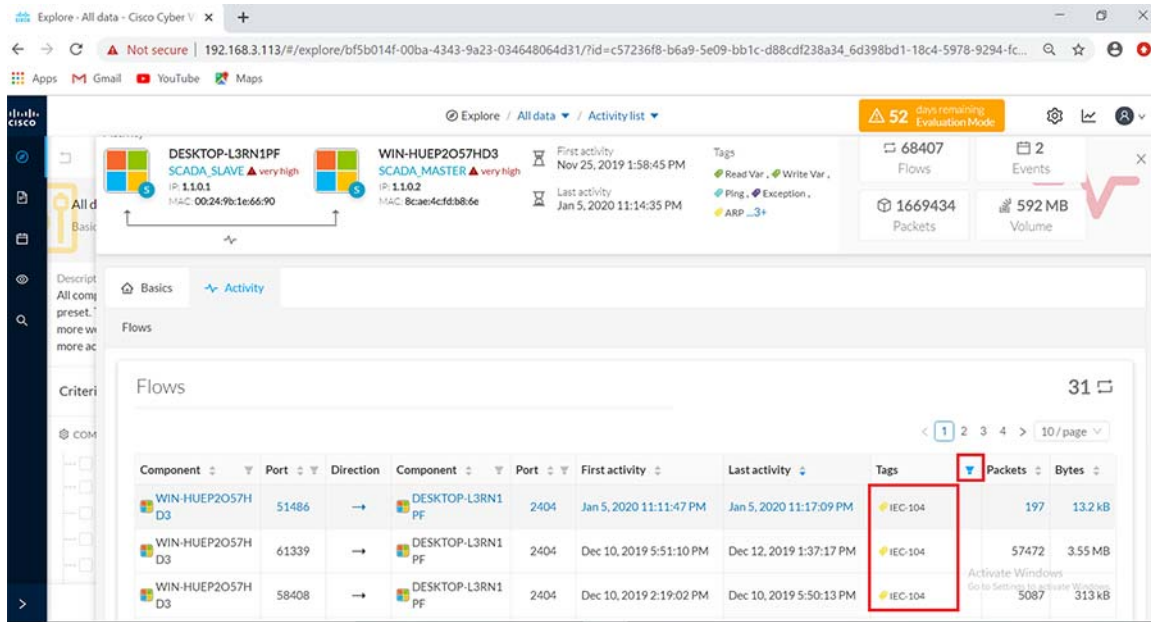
Explore - All data - Cisco Cyber V ×  +

Not secure | 192.168.3.113/#/explore/bf5b014f-00ba-4343-9a23-034648064d31/?id=c57236f8-b6a9-5e09-bb1c-d88cdf238a34_6d398bd1-18c4-5978-9294-fc...

Apps  Gmail  YouTube  Maps

Explore / All data / Activity list

52 days remaining Evaluation Mode

DESKTOP-L3RN1PF
SCADA_SLAVE very high
IP: 1.1.0.1
MAC: 00:24:9b:1e:66:90

WIN-HUEP2O57HD3
SCADA_MASTER very high
IP: 1.1.0.2
MAC: 8c:ae:4c:fd:b8:6e

First activity
Nov 25, 2019 1:58:45 PM

Last activity
Jan 5, 2020 11:14:35 PM

Tags
Read Var, Write Var, Ping, Exception, ARP ...3+

68407
Flows

2
Events

1669434
Packets

592 MB
Volume

All d
Basi

Descript
All com
preset.
more w
more ac

Criteri

COM

Basics  Activity

Flows

Flows

31

< 1 2 3 4 > 10 / page

| Component | Port | Direction | Component | Port | First activity | Last activity | Tags | Packets | Bytes |
|---|---|---|---|---|---|---|---|---|---|
| WIN-HUEP2O57HD3 | 51486 | → | DESKTOP-L3RN1PF | 2404 | Jan 5, 2020 11:11:47 PM | Jan 5, 2020 11:17:09 PM | IEC-104 | 197 | 13.2 kB |
| WIN-HUEP2O57HD3 | 61339 | → | DESKTOP-L3RN1PF | 2404 | Dec 10, 2019 5:51:10 PM | Dec 12, 2019 1:37:17 PM | IEC-104 | 57472 | 3.55 MB |
| WIN-HUEP2O57HD3 | 58408 | → | DESKTOP-L3RN1PF | 2404 | Dec 10, 2019 2:19:02 PM | Dec 10, 2019 5:50:13 PM | IEC-104 | 5087 | 313 kB |

Activate Windows
Go to Settings to activate Windows.